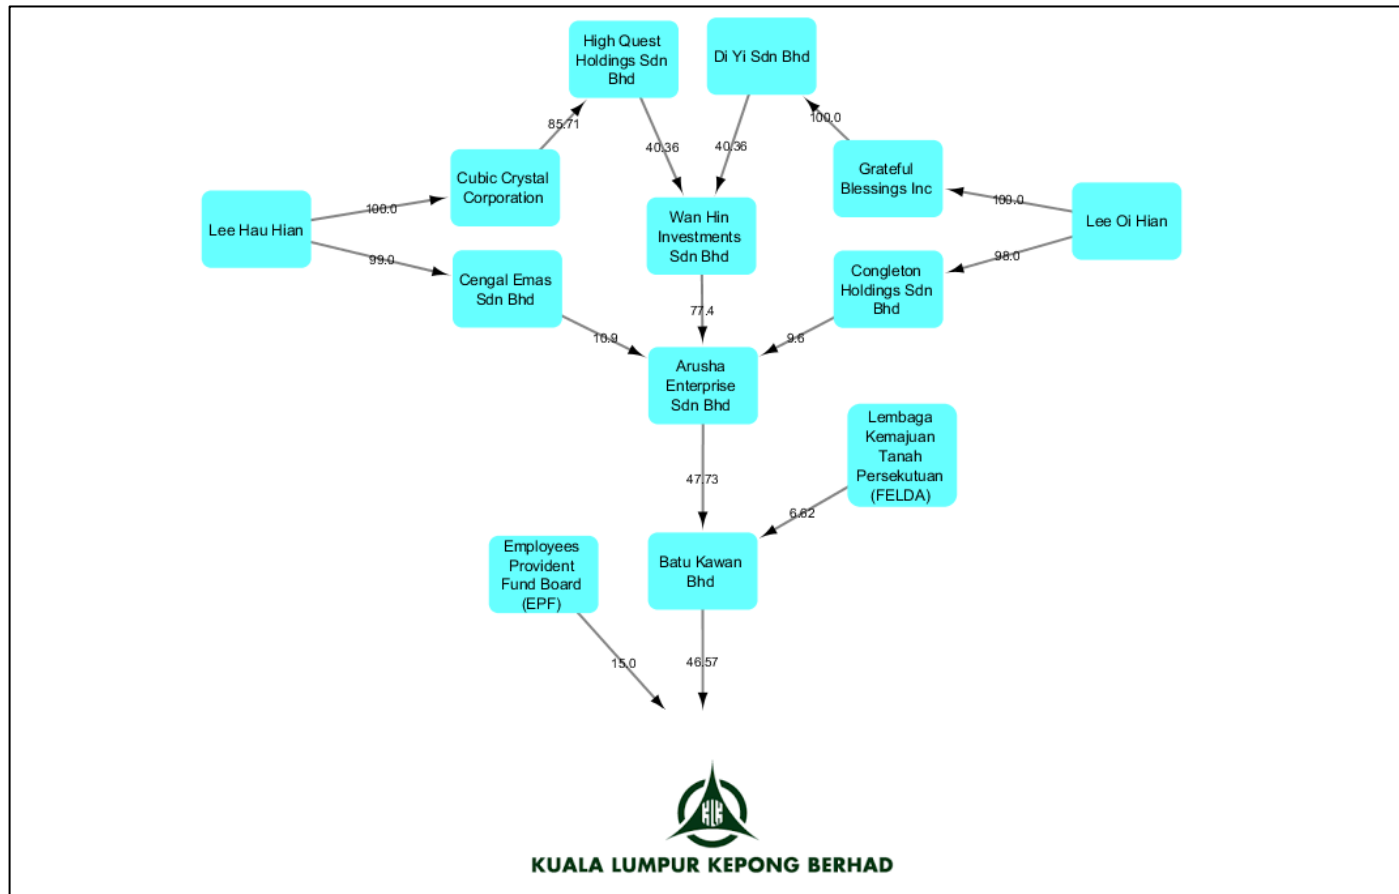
High Quest Holdings Sdn Bhd

Di Yi Sdn Bhd

85.71

40.36

40.36

100.0

Cubic Crystal Corporation

Grateful Blessings Inc

Lee Hau Hian

100.0

Wan Hin Investments Sdn Bhd

100.0

Lee Oi Hian

99.0

98.0

Cengal Emas Sdn Bhd

Congleton Holdings Sdn Bhd

77.4

10.9

9.6

Arusha Enterprise Sdn Bhd

Lembaga Kemajuan Tanah Persekutuan (FELDA)

47.73

6.62

Employees Provident Fund Board (EPF)

Batu Kawan Bhd

15.0

46.57

KLK

KUALA LUMPUR KEPONG BERHAD